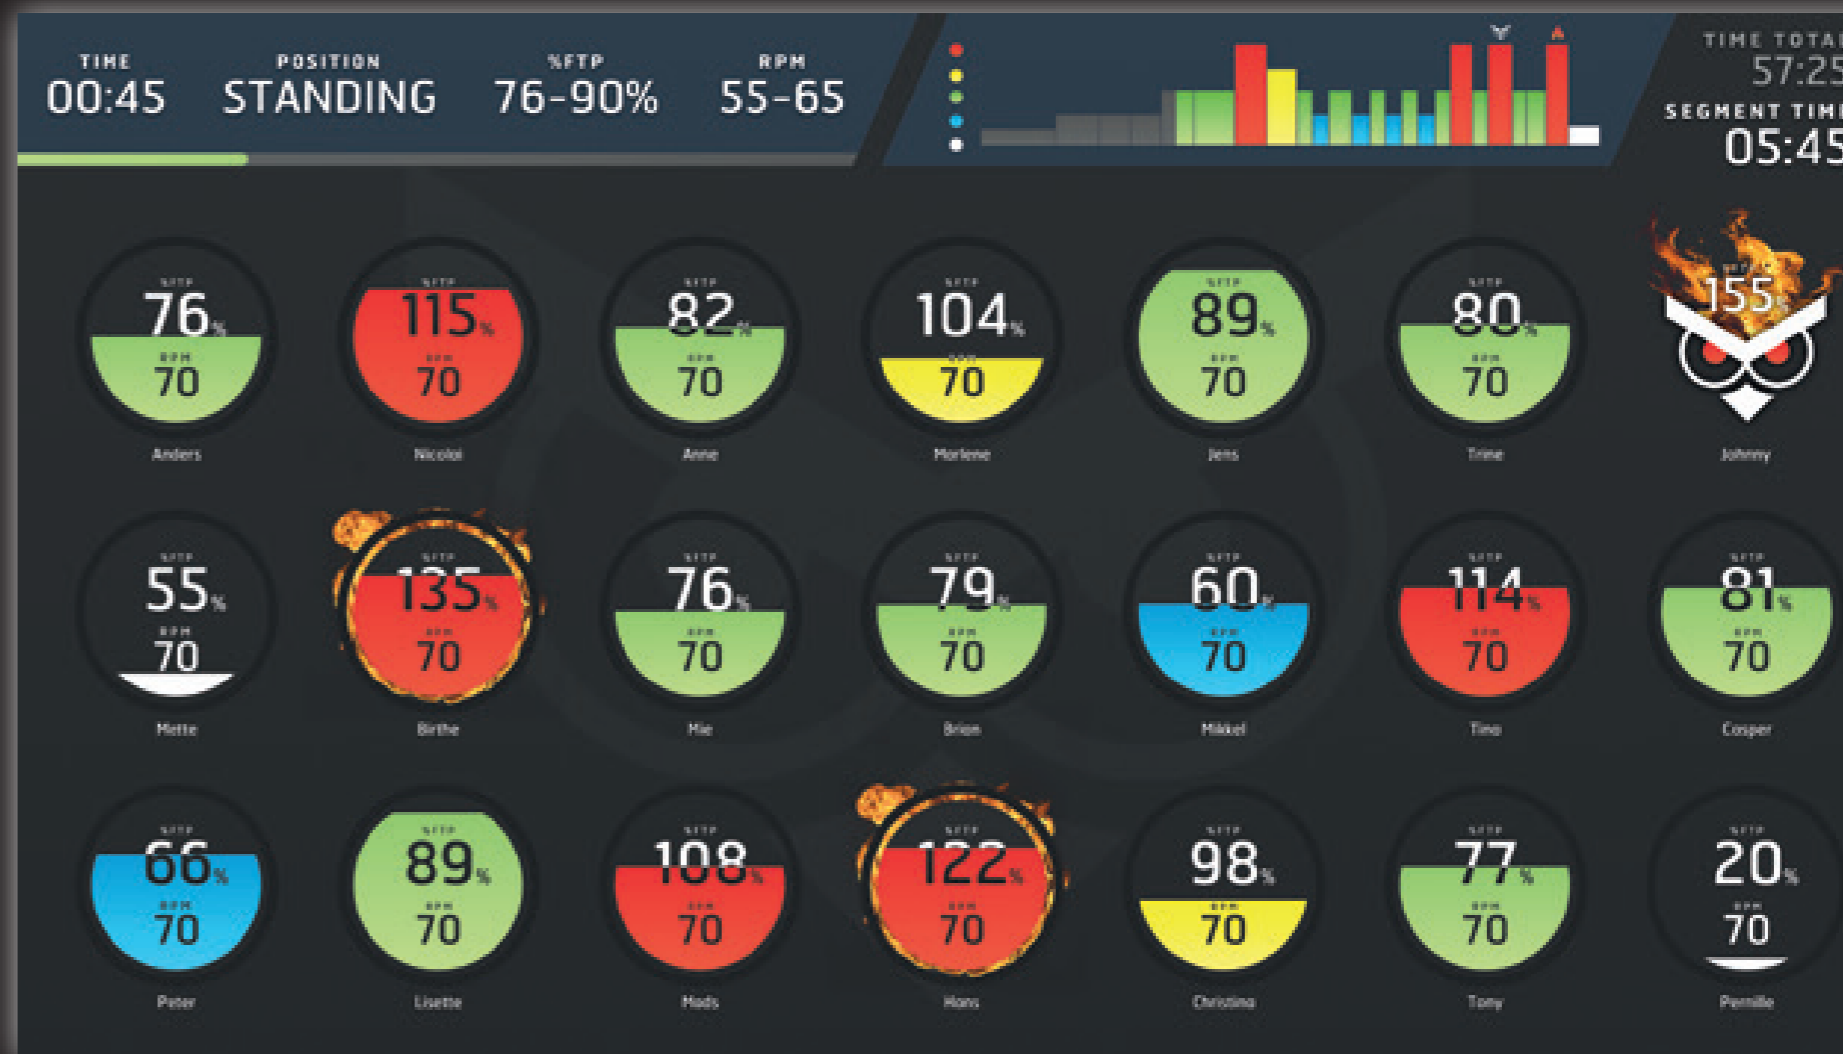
TIME
00:45

POSITION
STANDING

%FTP
76-90%

RPM
55-65

TIME TOTA
57:25

SEGMENT TIM
05:45

%FTP 76% RPM 70 Anders

%FTP 115% RPM 70 Nicolai

%FTP 82% RPM 70 Anne

%FTP 104% RPM 70 Marlene

%FTP 89% RPM 70 Jens

%FTP 80% RPM 70 Trine

155% Johnny

%FTP 55% RPM 70 Mette

%FTP 135% RPM 70 Birthe

%FTP 76% RPM 70 Mie

%FTP 79% RPM 70 Brian

%FTP 60% RPM 70 Mikkel

%FTP 114% RPM 70 Tina

%FTP 81% RPM 70 Casper

%FTP 66% RPM 70 Peter

%FTP 89% RPM 70 Lisette

%FTP 108% RPM 70 Mads

%FTP 122% RPM 70 Hans

%FTP 98% RPM 70 Christina

%FTP 77% RPM 70 Tony

%FTP 20% RPM 70 Pernille